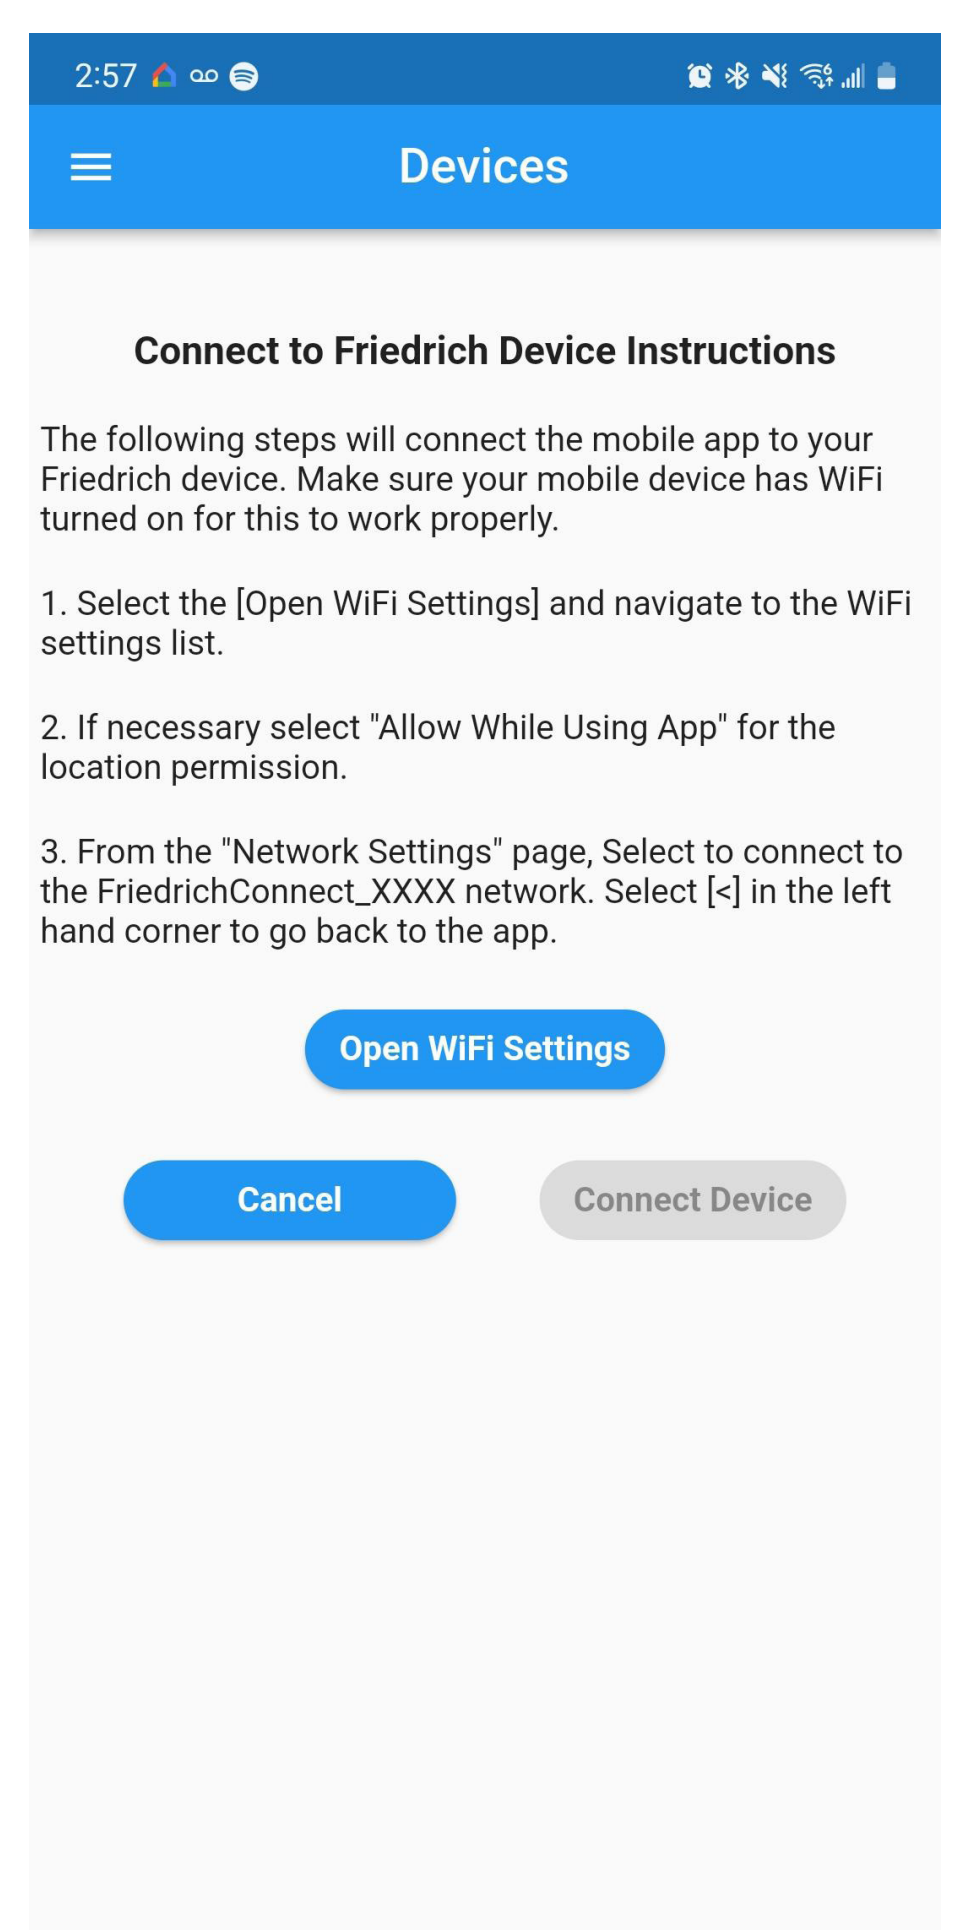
2:57

Devices

Connect to Friedrich Device Instructions

The following steps will connect the mobile app to your Friedrich device. Make sure your mobile device has WiFi turned on for this to work properly.

1. Select the [Open WiFi Settings] and navigate to the WiFi settings list.

2. If necessary select "Allow While Using App" for the location permission.

3. From the "Network Settings" page, Select to connect to the FriedrichConnect_XXXX network. Select [<] in the left hand corner to go back to the app.

Open WiFi Settings

Cancel

Connect Device